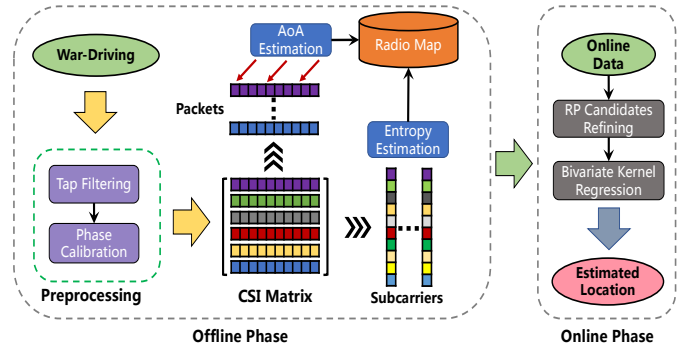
War-Driving

AoA Estimation

Radio Map

Packets

Tap Filtering

Phase Calibration

Preprocessing

Entropy Estimation

CSI Matrix

Subcarriers

Offline Phase

Online Data

RP Candidates Refining

Bivariate Kernel Regression

Estimated Location

Online Phase